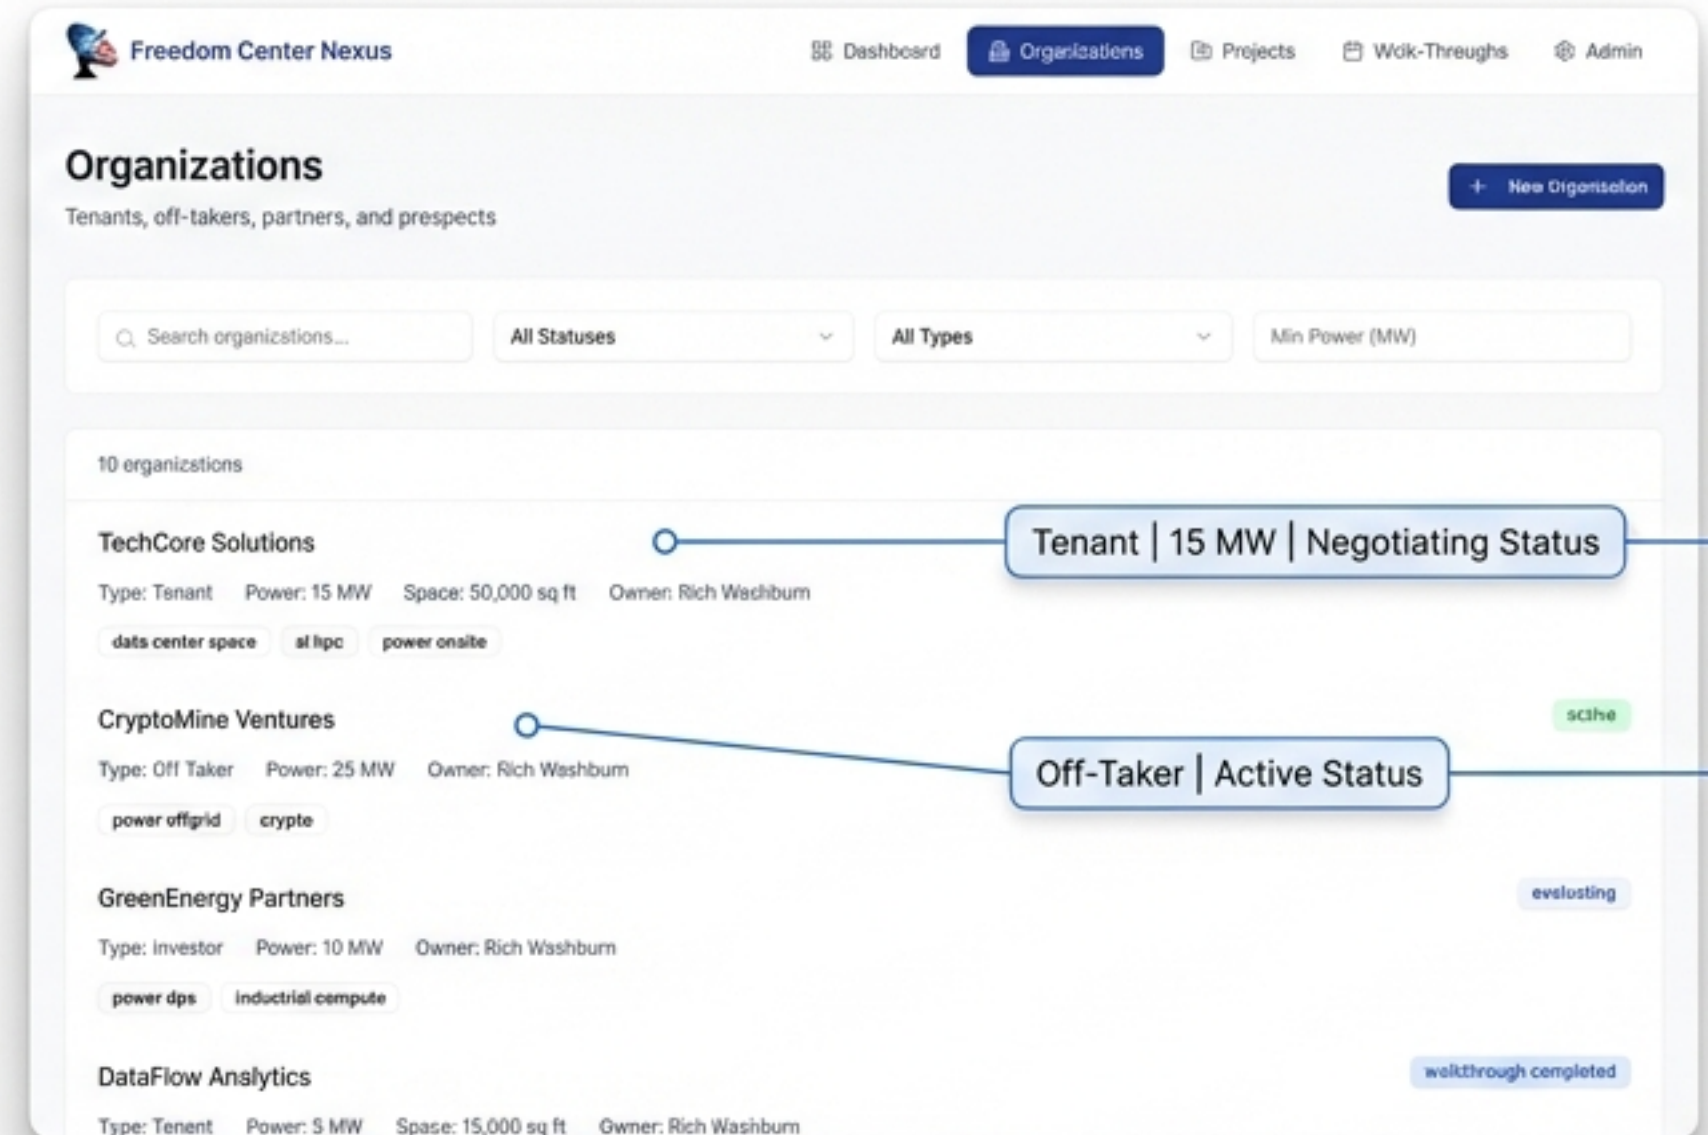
Freedom Center Nexus

Dashboard Organizatiens Prejects Wolk-Threughs Admin

Organizations

Tenants, off-takers, partners, and prespects

+ New Organisation

Search organizstions...

All Statuses

All Types

Min Power (MW)

10 organizstions

TechCore Solutions

Tenant | 15 MW | Negotiating Status

Type: Tenant Power: 15 MW Space: 50,000 sq ft Owner: Rich Wachburn

dats center space al hpc power onsite

CryptoMine Ventures

sctive

Off-Taker | Active Status

Type: Off Taker Power: 25 MW Owner: Rich Washburn

power offgrid crypte

GreenEnergy Partners

evalusting

Type: investor Power: 10 MW Owner: Rich Washburn

power dps inductrial cempute

DataFlow Analytics

walkthrough completed

Type: Tenent Power: 5 MW Spase: 15,000 sq ft Gwner: Rich Washburn